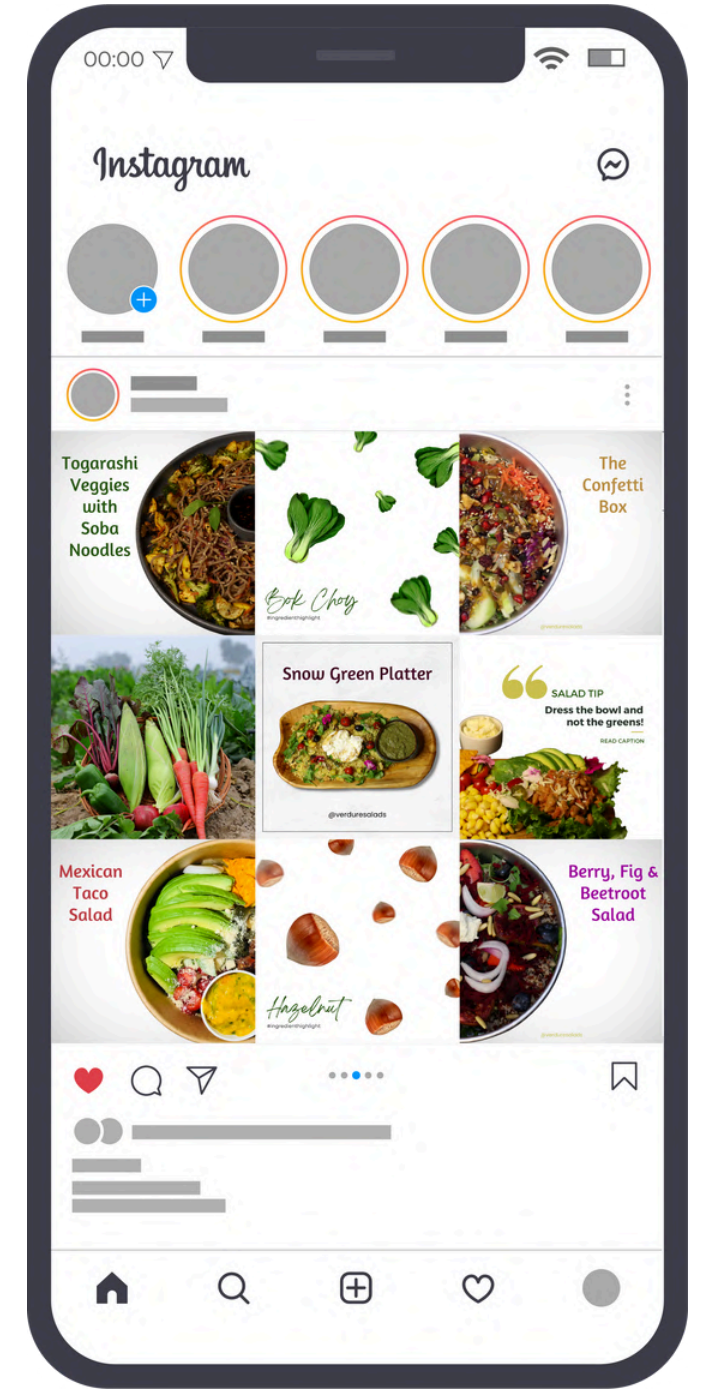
00:00

Instagram

Togarashi Veggies with Soba Noodles

Bok Choy
#ingredienthighlight

The Confetti Box

@verduresalads

Snow Green Platter

@verduresalads

SALAD TIP
Dress the bowl and not the greens!
READ CAPTION

Mexican Taco Salad

Hazelnut
#ingredienthighlight

Berry, Fig & Beetroot Salad